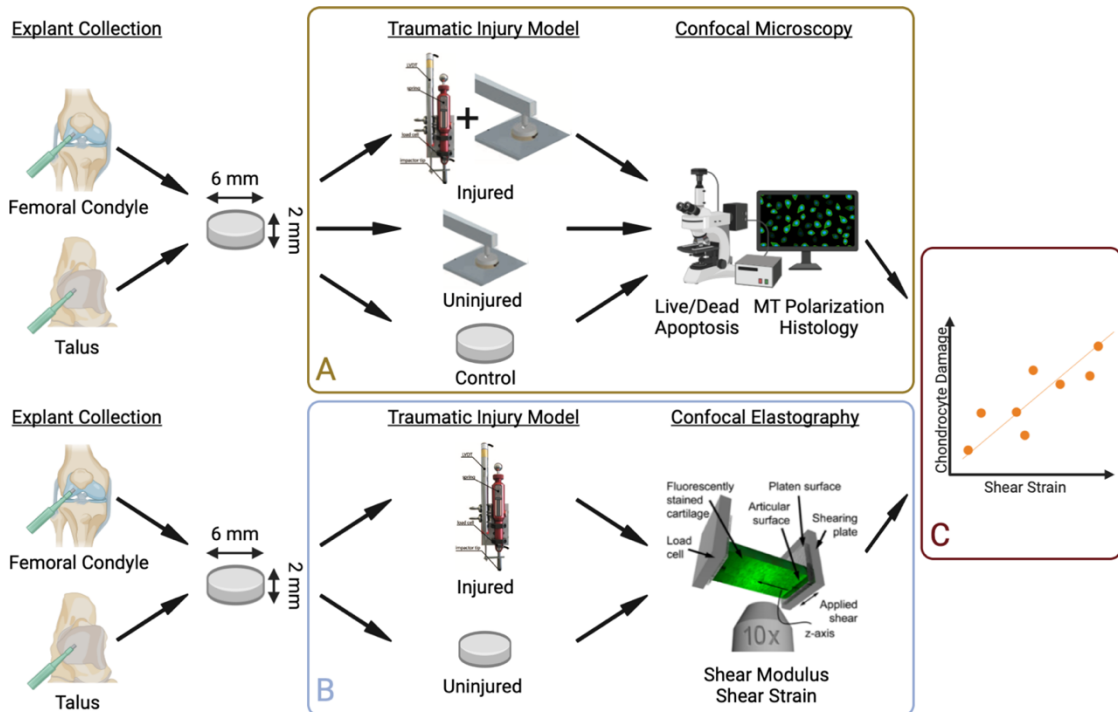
Explant Collection

Femoral Condyle

Talus

6 mm

2 mm

Traumatic Injury Model

Confocal Microscopy

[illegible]
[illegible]
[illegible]
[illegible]

+

Injured

Uninjured

Control

Live/Dead
Apoptosis

MT Polarization
Histology

A

Chondrocyte Damage

Shear Strain

C

Explant Collection

Femoral Condyle

Talus

6 mm

2 mm

Traumatic Injury Model

Confocal Elastography

Injured

Uninjured

Fluorescently stained cartilage

Platen surface

Articular surface

Shearing plate

Load cell

Applied shear

z-axis

10x

Shear Modulus
Shear Strain

B